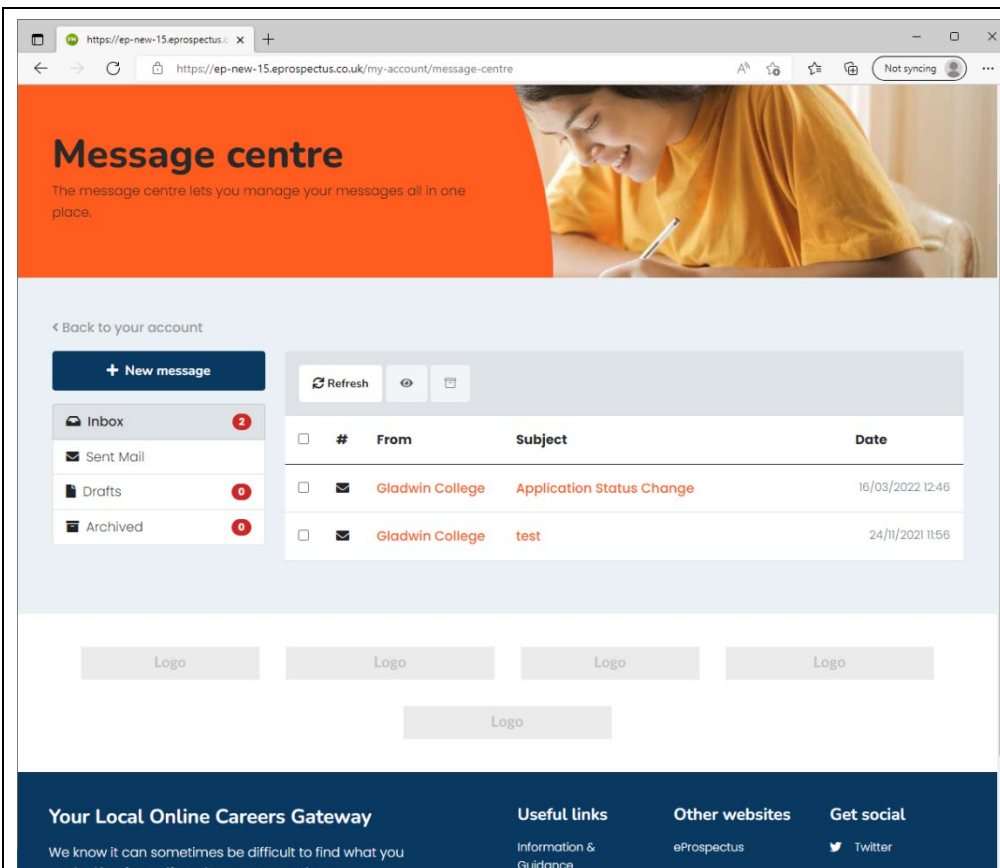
https://ep-new-15.eprospectus.c ×

https://ep-new-15.eprospectus.co.uk/my-account/message-centre

Not syncing

# Message centre

The message centre lets you manage your messages all in one place.

‹ Back to your account

+ New message

Inbox 2
Sent Mail
Drafts 0
Archived 0

Refresh

| # | From | Subject | Date |
|---|---|---|---|
| | Gladwin College | Application Status Change | 16/03/2022 12:46 |
| | Gladwin College | test | 24/11/2021 11:56 |

Logo Logo Logo Logo

Logo

Your Local Online Careers Gateway

We know it can sometimes be difficult to find what you

Useful links

Information & Guidance

Other websites

eProspectus

Get social

Twitter